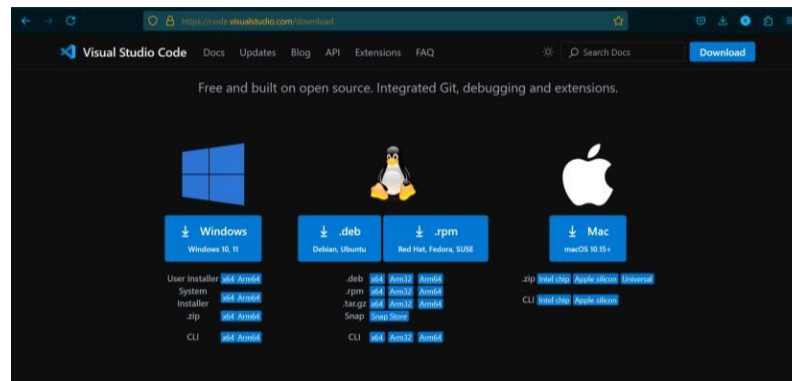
https://code.visualstudio.com/download

Visual Studio Code Docs Updates Blog API Extensions FAQ Search Docs Download

Free and built on open source. Integrated Git, debugging and extensions.

Windows
Windows 10, 11

.deb
Debian, Ubuntu

.rpm
Red Hat, Fedora, SUSE

Mac
macOS 10.15+

User Installer x64 Arm64
System Installer x64 Arm64
.zip x64 Arm64
CLI x64 Arm64

.deb x64 Arm32 Arm64
.rpm x64 Arm32 Arm64
.tar.gz x64 Arm32 Arm64
Snap Snap Store
CLI x64 Arm32 Arm64

.zip Intel chip Apple silicon Universal
CLI Intel chip Apple silicon